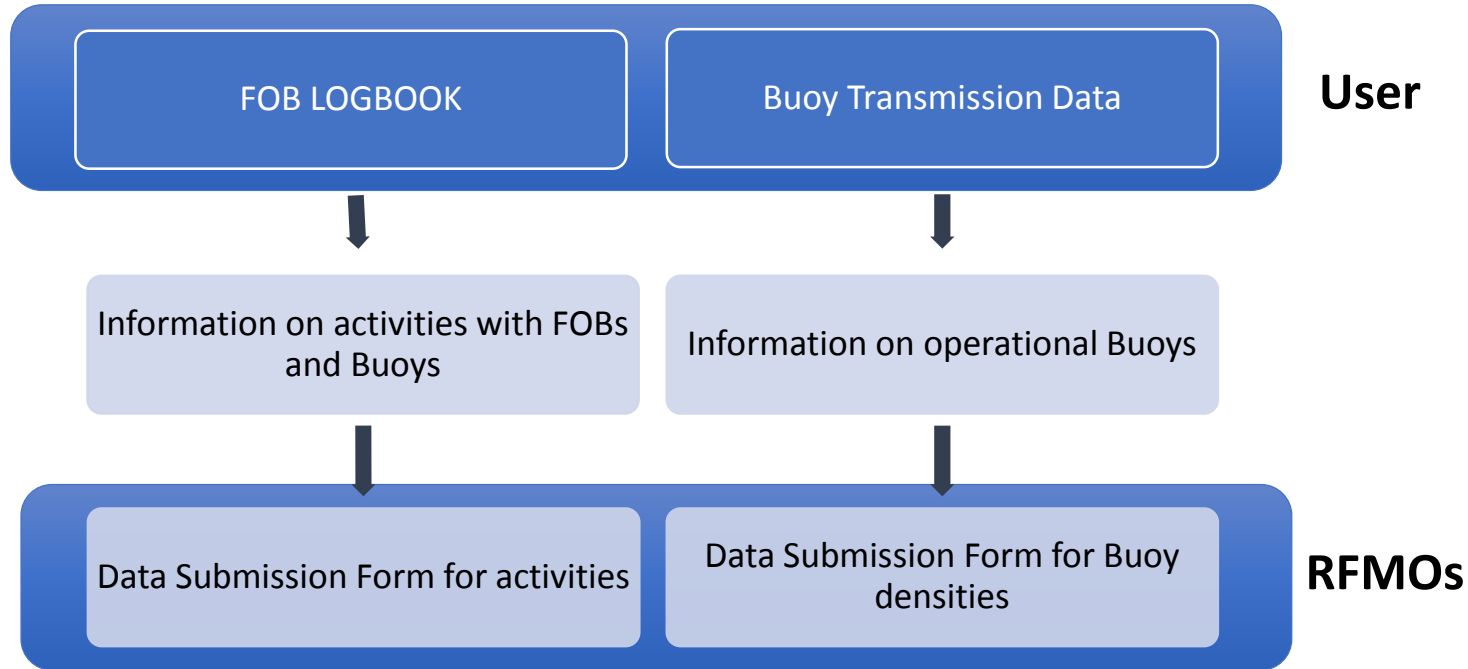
FOB LOGBOOK

Buoy Transmission Data

User

Information on activities with FOBs and Buoys

Information on operational Buoys

Data Submission Form for activities

Data Submission Form for Buoy densities

RFMOs